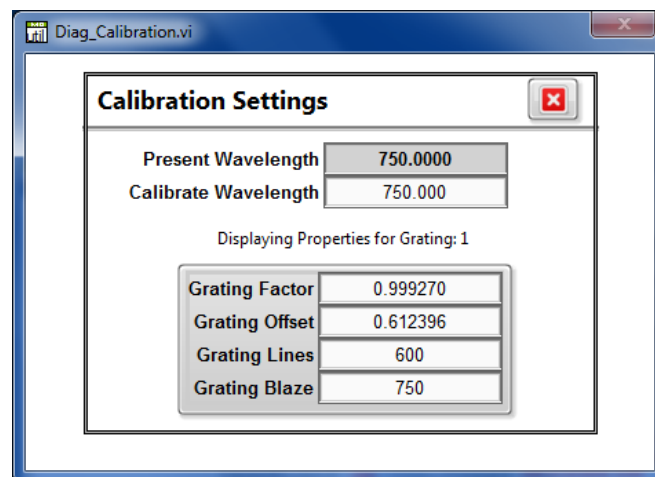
Diag_Calibration.vi

Calibration Settings

Present Wavelength 750.0000
Calibrate Wavelength 750.000

Displaying Properties for Grating: 1

| Grating Factor | 0.999270 |
|---|---|
| Grating Offset | 0.612396 |
| Grating Lines | 600 |
| Grating Blaze | 750 |